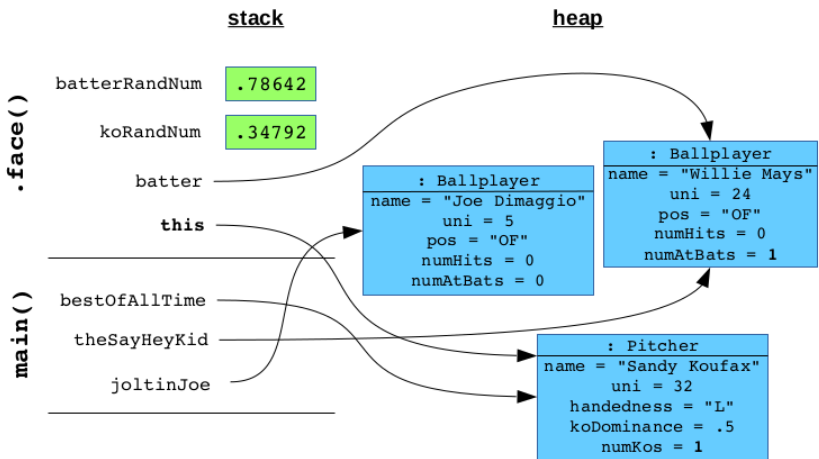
stack

heap

.face()

batterRandNum .78642

koRandNum .34792

batter

this

main()

bestOfAllTime

theSayHeyKid

joltinJoe

: Ballplayer
name = "Joe Dimaggio"
uni = 5
pos = "OF"
numHits = 0
numAtBats = 0

: Ballplayer
name = "Willie Mays"
uni = 24
pos = "OF"
numHits = 0
numAtBats = 1

: Pitcher
name = "Sandy Koufax"
uni = 32
handedness = "L"
koDominance = .5
numKos = 1